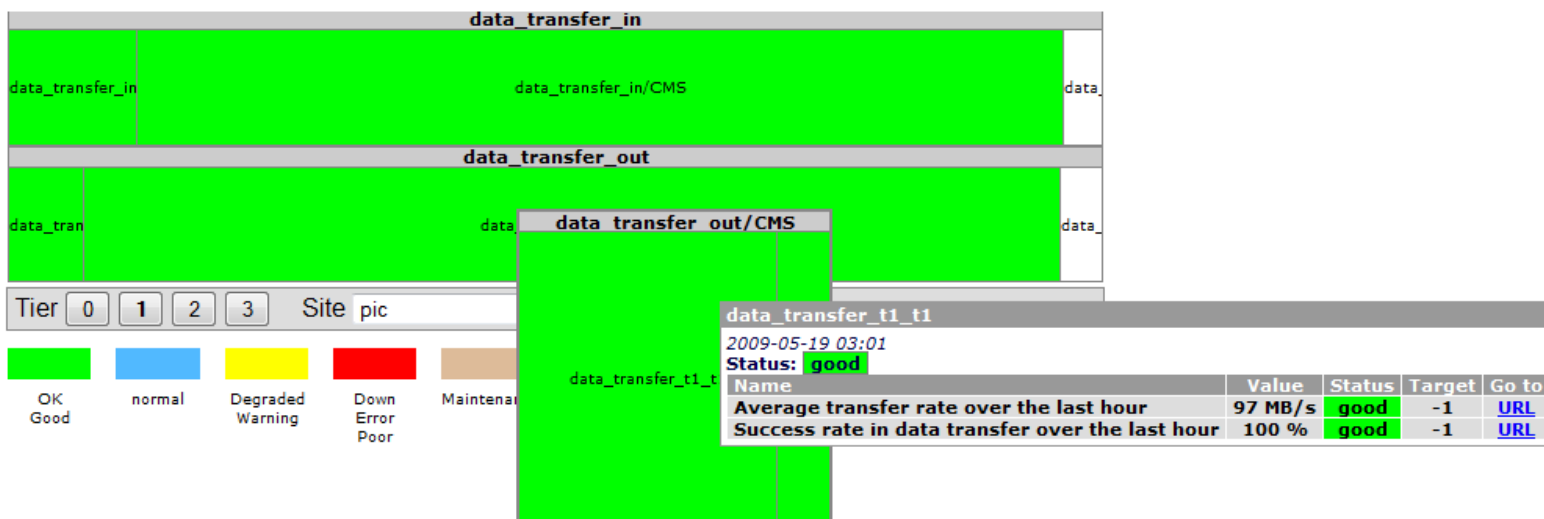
data_transfer_in

data_transfer_in

data_transfer_in/CMS

data_

data_transfer_out

data_tran

data_

data_

data_transfer_out/CMS

data_transfer_t1_t

Tier 0 1 2 3 Site pic

OK
Good

normal

Degraded
Warning

Down
Error
Poor

Maintenan

data_transfer_t1_t1

2009-05-19 03:01
Status: good

| Name | Value | Status | Target | Go to |
|---|---|---|---|---|
| Average transfer rate over the last hour | 97 MB/s | good | -1 | URL |
| Success rate in data transfer over the last hour | 100 % | good | -1 | URL |